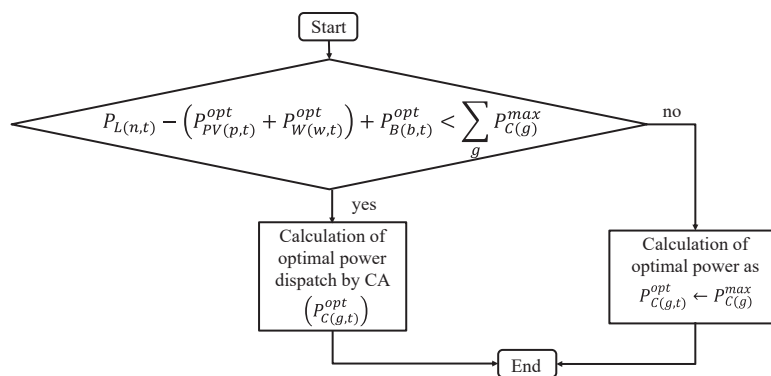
Start

$P_{L(n,t)} - \left(P_{PV(p,t)}^{opt} + P_{W(w,t)}^{opt}\right) + P_{B(b,t)}^{opt} < \sum_{g} P_{C(g)}^{max}$

no

yes

Calculation of optimal power dispatch by CA $\left(P_{C(g,t)}^{opt}\right)$

Calculation of optimal power as $P_{C(g,t)}^{opt} \leftarrow P_{C(g)}^{max}$

End